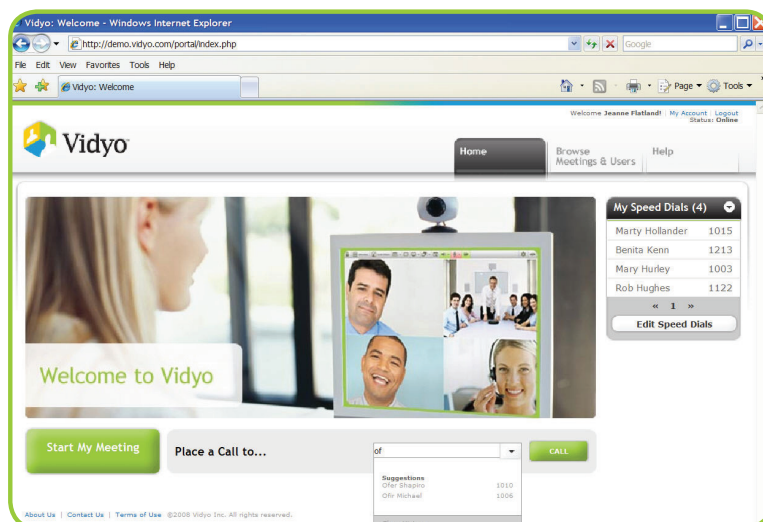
Vidyo: Welcome - Windows Internet Explorer

http://demo.vidyo.com/portal/index.php

Google

File Edit View Favorites Tools Help

Vidyo: Welcome

Page ▾ Tools ▾

Welcome Jeanne Flatland! | My Account | Logout
Status: Online

Vidyo

Home

Browse Meetings & Users

Help

My Speed Dials (4)

| Marty Hollander | 1015 |
|---|---|
| Benita Kenn | 1213 |
| Mary Hurley | 1003 |
| Rob Hughes | 1122 |

« 1 »

Edit Speed Dials

Welcome to Vidyo

Start My Meeting

Place a Call to...

of

CALL

Suggestions
Ofer Shapiro 1010
Ofir Michael 1006

About Us | Contact Us | Terms of Use ©2008 Vidyo Inc. All rights reserved.